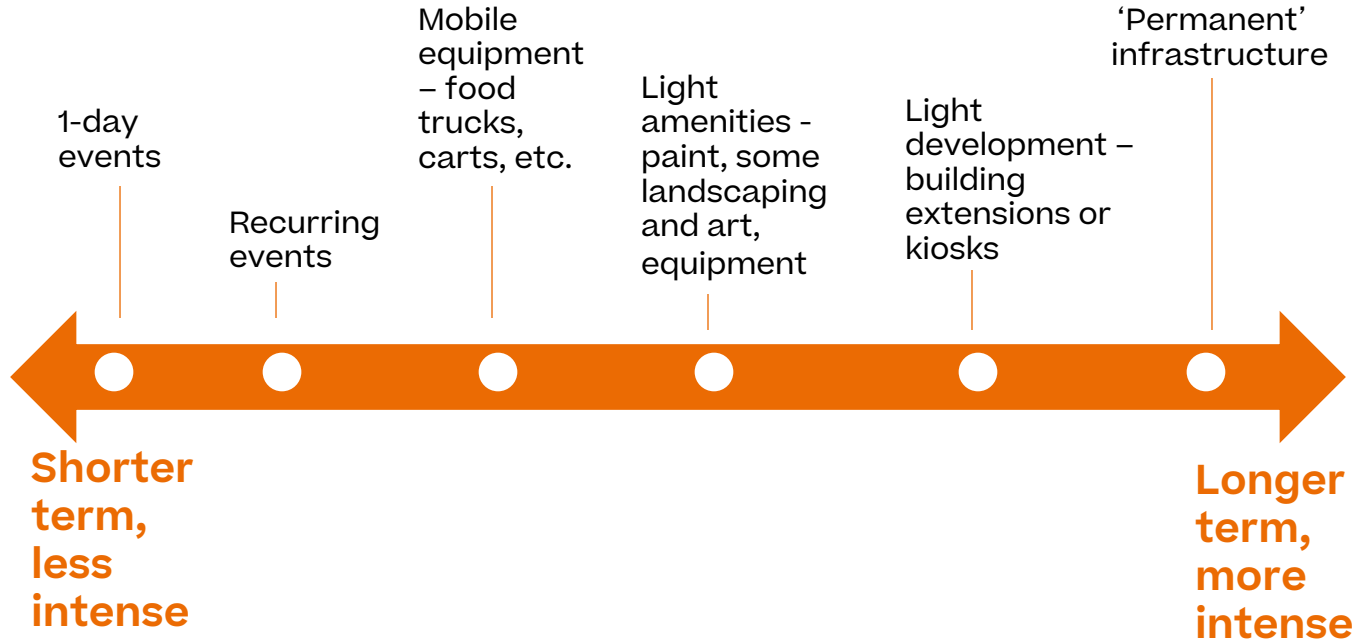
1-day events

Recurring events

Mobile equipment – food trucks, carts, etc.

Light amenities - paint, some landscaping and art, equipment

Light development – building extensions or kiosks

‘Permanent’ infrastructure

Shorter term, less intense

Longer term, more intense